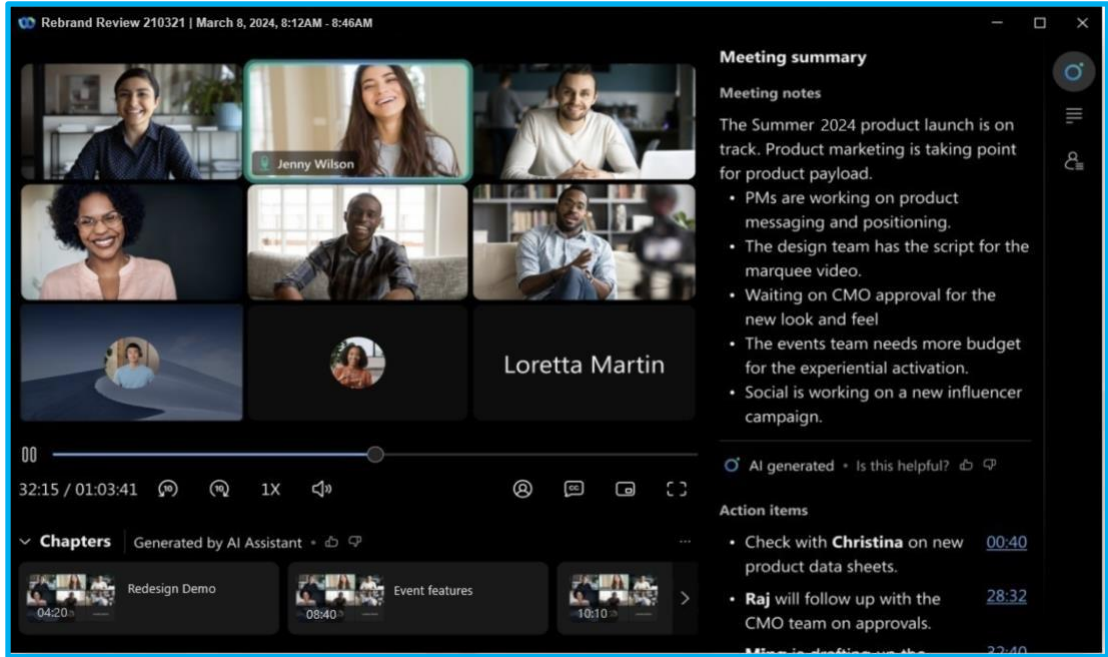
Rebrand Review 210321 | March 8, 2024, 8:12AM - 8:46AM

Jenny Wilson

Loretta Martin

32:15 / 01:03:41

1X

Chapters Generated by AI Assistant

Redesign Demo
04:20

Event features
08:40

10:10

Meeting summary

Meeting notes

The Summer 2024 product launch is on track. Product marketing is taking point for product payload.

- PMs are working on product messaging and positioning.
- The design team has the script for the marquee video.
- Waiting on CMO approval for the new look and feel
- The events team needs more budget for the experiential activation.
- Social is working on a new influencer campaign.

AI generated • Is this helpful?

Action items

- Check with **Christina** on new product data sheets. 00:40
- **Raj** will follow up with the CMO team on approvals. 28:32
- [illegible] 32:40